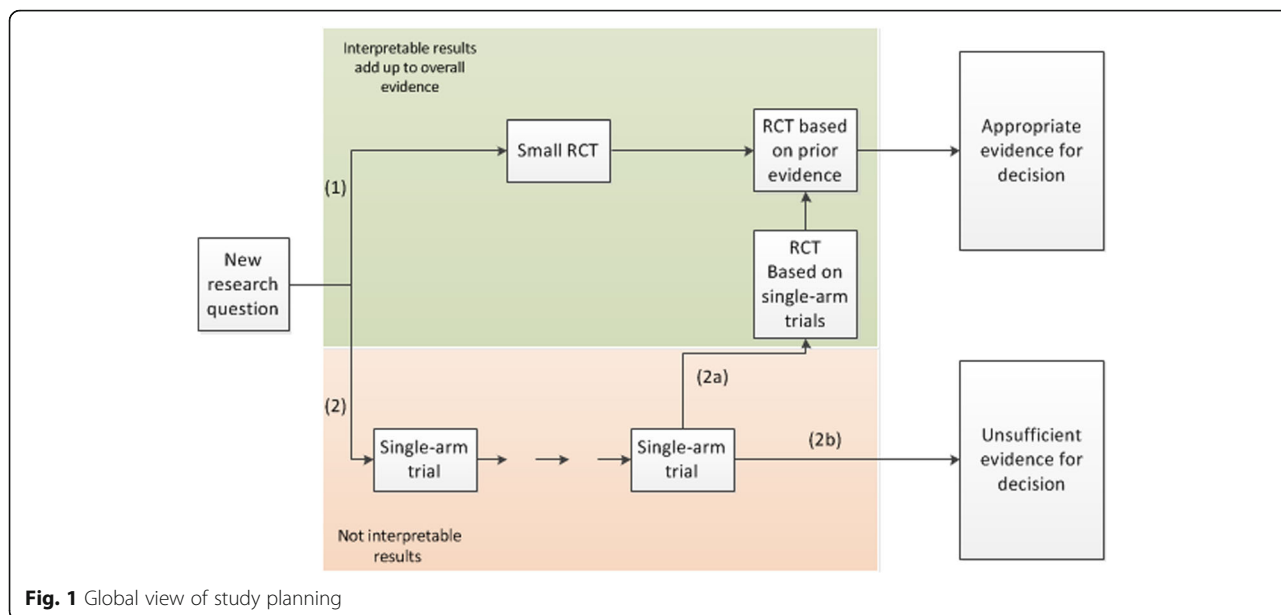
Interpretable results add up to overall evidence

Small RCT

RCT based on prior evidence

Appropriate evidence for decision

(1)

New research question

RCT Based on single-arm trials

(2a)

(2)

Single-arm trial

Single-arm trial

(2b)

Unsufficient evidence for decision

Not interpretable results

**Fig. 1** Global view of study planning